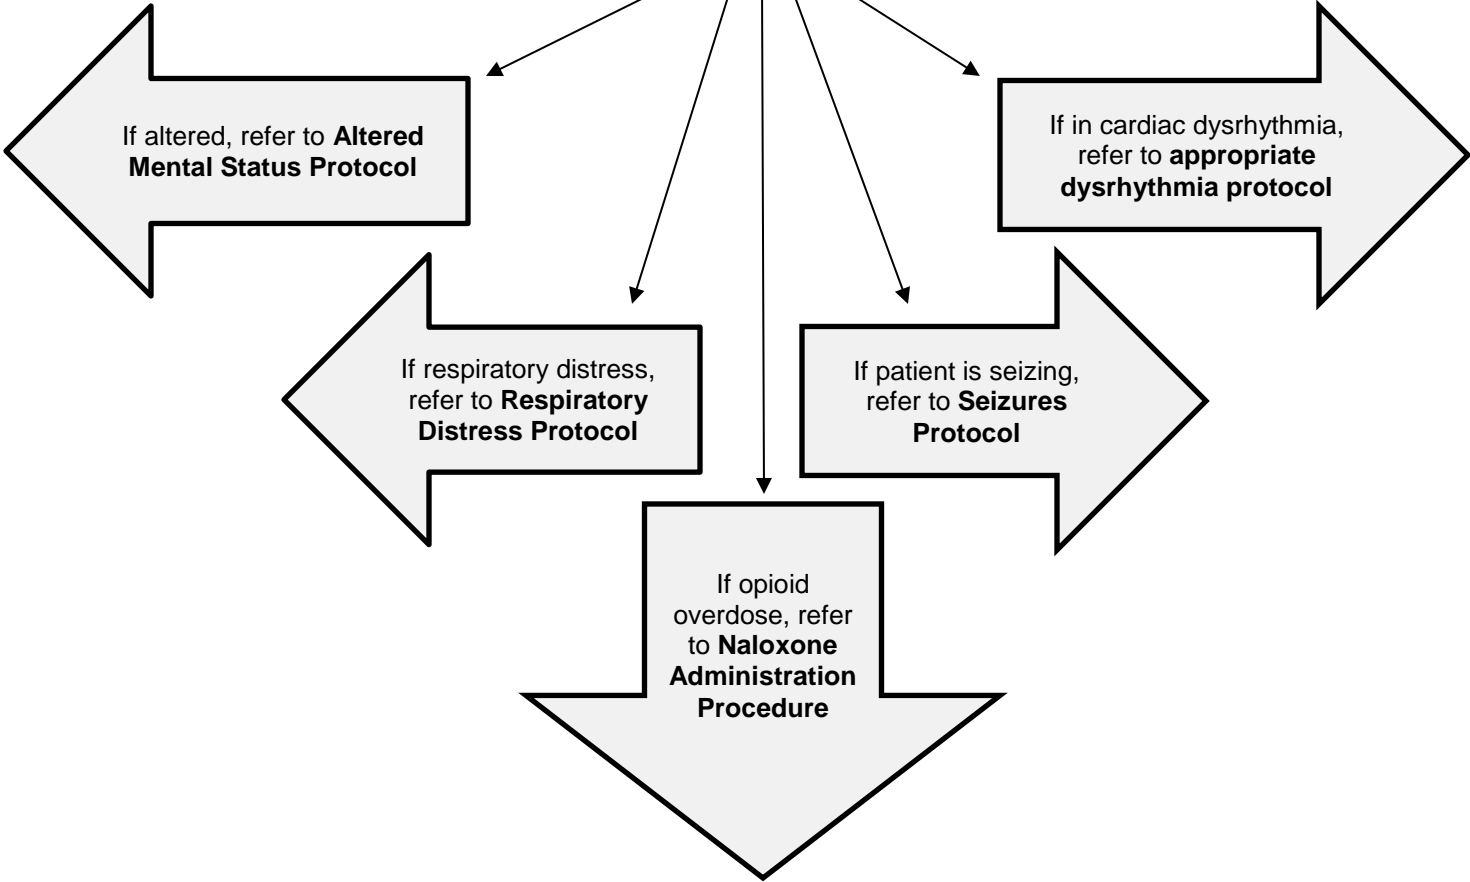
If altered, refer to Altered Mental Status Protocol

If in cardiac dysrhythmia, refer to appropriate dysrhythmia protocol

If respiratory distress, refer to Respiratory Distress Protocol

If patient is seizing, refer to Seizures Protocol

If opioid overdose, refer to Naloxone Administration Procedure